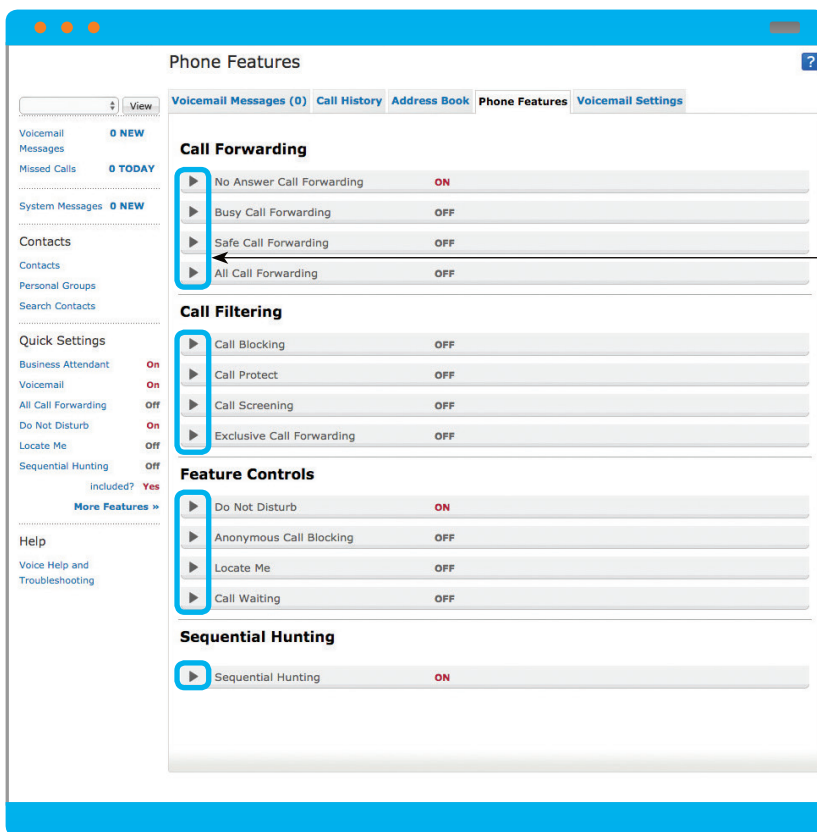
Phone Features

?

View

Voicemail Messages 0 NEW
Missed Calls 0 TODAY

System Messages 0 NEW

Contacts
Contacts
Personal Groups
Search Contacts

Quick Settings
Business Attendant On
Voicemail On
All Call Forwarding Off
Do Not Disturb On
Locate Me Off
Sequential Hunting Off
included? Yes
More Features »

Help
Voice Help and Troubleshooting

Voicemail Messages (0) | Call History | Address Book | Phone Features | Voicemail Settings

Call Forwarding

| | | |
|---|---|---|
| ▶ | No Answer Call Forwarding | ON |
| ▶ | Busy Call Forwarding | OFF |
| ▶ | Safe Call Forwarding | OFF |
| ▶ | All Call Forwarding | OFF |

Call Filtering

| | | |
|---|---|---|
| ▶ | Call Blocking | OFF |
| ▶ | Call Protect | OFF |
| ▶ | Call Screening | OFF |
| ▶ | Exclusive Call Forwarding | OFF |

Feature Controls

| | | |
|---|---|---|
| ▶ | Do Not Disturb | ON |
| ▶ | Anonymous Call Blocking | OFF |
| ▶ | Locate Me | OFF |
| ▶ | Call Waiting | OFF |

Sequential Hunting

| | | |
|---|---|---|
| ▶ | Sequential Hunting | ON |